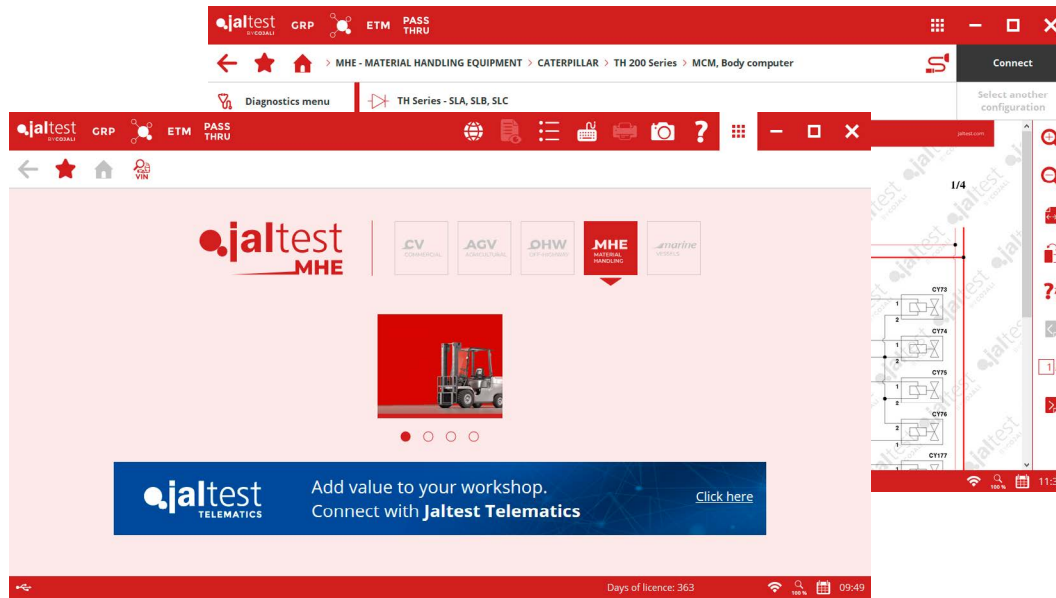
jaltest BY COJALI GRP ETM PASS THRU

MHE - MATERIAL HANDLING EQUIPMENT > CATERPILLAR > TH 200 Series > MCM, Body computer

Connect

Diagnostics menu

TH Series - SLA, SLB, SLC

Select another configuration

jaltest BY COJALI GRP ETM PASS THRU

VIN

jaltest MHE

CV COMMERCIAL

AGV AGRICULTURAL

OHW OFF-HIGHWAY

MHE MATERIAL HANDLING

marine VESSELS

jaltest TELEMATICS

Add value to your workshop.
Connect with Jaltest Telematics

Click here

Days of licence: 363

100 %

09:49

jaltest.com

1/4

CY73

CY74

CY75

CY76

CY177

1

2

1

2

1

2

1

2

1

100 %

11:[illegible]